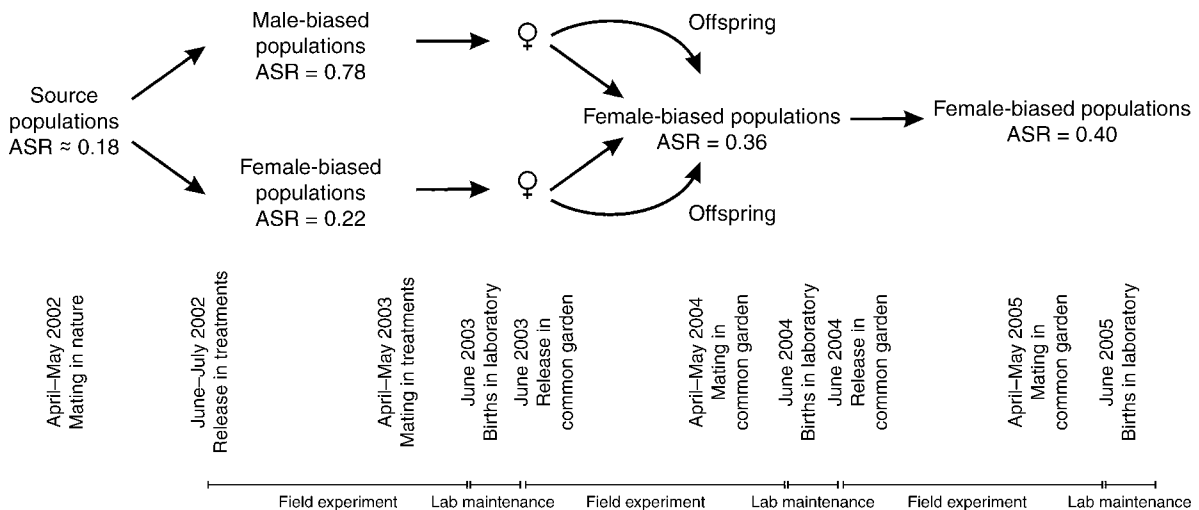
Source populations
ASR ≈ 0.18

Male-biased populations
ASR = 0.78

Female-biased populations
ASR = 0.22

♀

Offspring

Female-biased populations
ASR = 0.36

♀

Offspring

Female-biased populations
ASR = 0.40

April–May 2002
Mating in nature

June–July 2002
Release in treatments

April–May 2003
Mating in treatments

June 2003
Births in laboratory

June 2003
Release in common garden

April–May 2004
Mating in common garden

June 2004
Births in laboratory

June 2004
Release in common garden

April–May 2005
Mating in common garden

June 2005
Births in laboratory

Field experiment

Lab maintenance

Field experiment

Lab maintenance

Field experiment

Lab maintenance